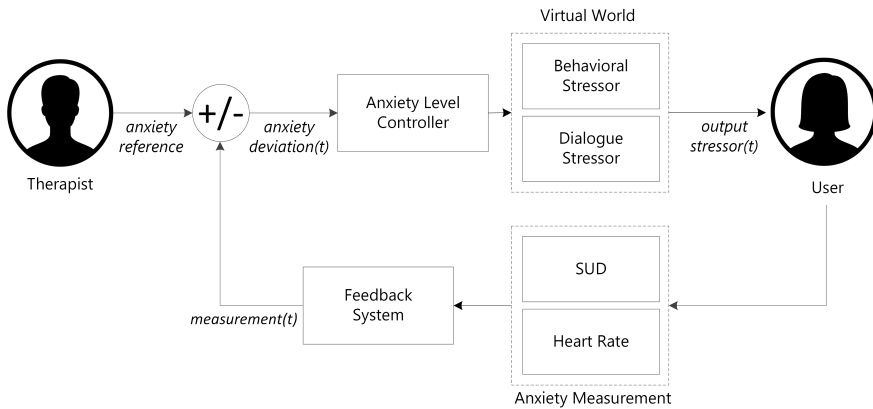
Virtual World

Therapist

anxiety reference

+/-

anxiety deviation(t)

Anxiety Level Controller

Behavioral Stressor

Dialogue Stressor

output stressor(t)

User

measurement(t)

Feedback System

SUD

Heart Rate

Anxiety Measurement